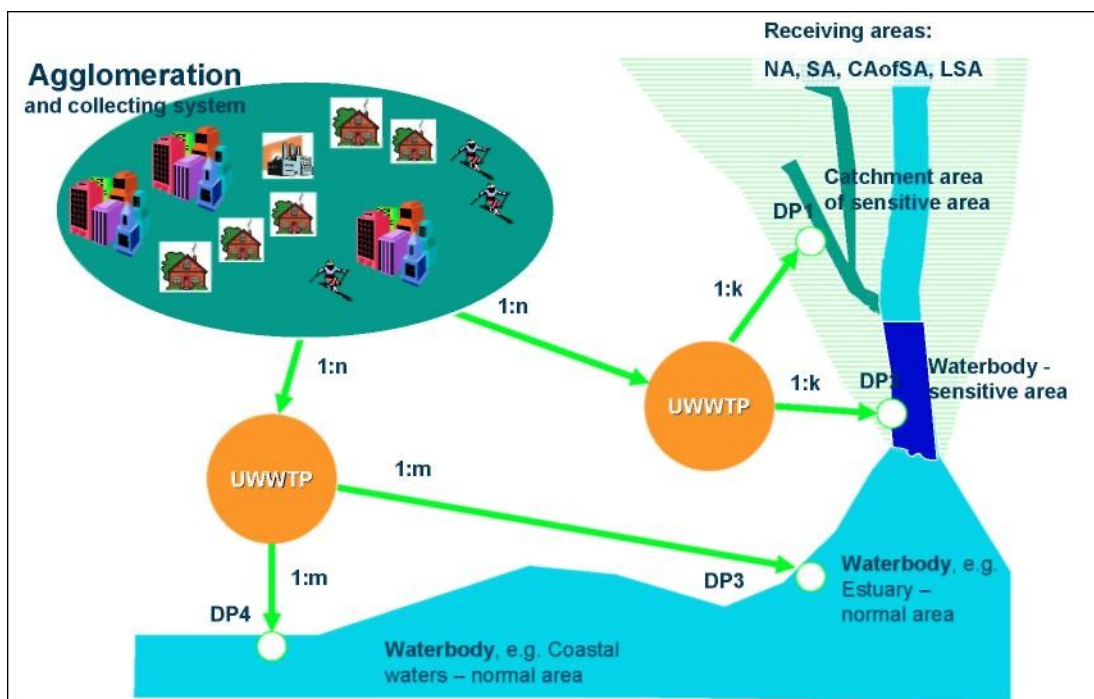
Agglomeration
and collecting system

Receiving areas:
NA, SA, CAofSA, LSA

Catchment area of sensitive area

DP1

1:k

1:n

1:n

UWWTP

1:k

DP2

Waterbody - sensitive area

UWWTP

1:m

1:m

DP3

Waterbody, e.g. Estuary – normal area

DP4

Waterbody, e.g. Coastal waters – normal area